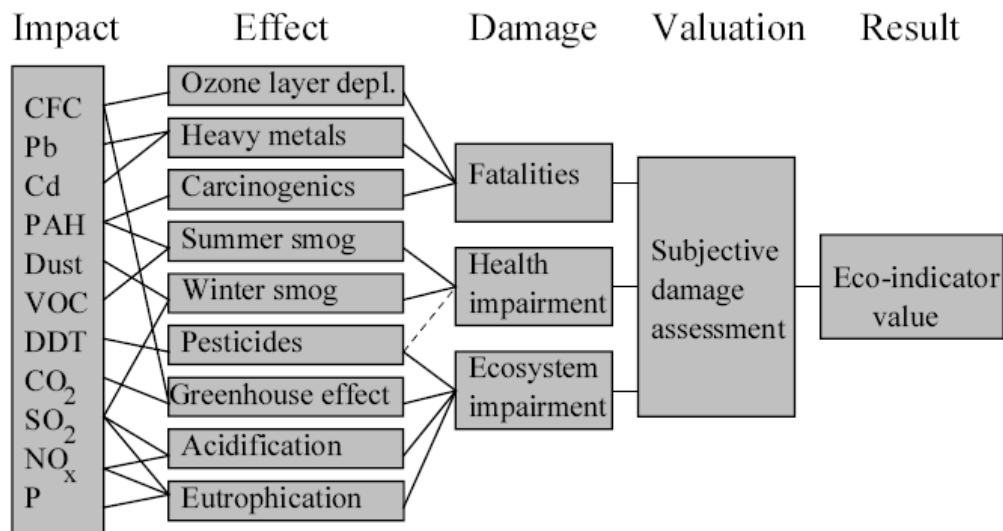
Impact Effect Damage Valuation Result

CFC
Pb
Cd
PAH
Dust
VOC
DDT
$CO_2$
$SO_2$
$NO_x$
P

Ozone layer depl.
Heavy metals
Carcinogenics
Summer smog
Winter smog
Pesticides
Greenhouse effect
Acidification
Eutrophication

Fatalities
Health impairment
Ecosystem impairment

Subjective damage assessment

Eco-indicator value